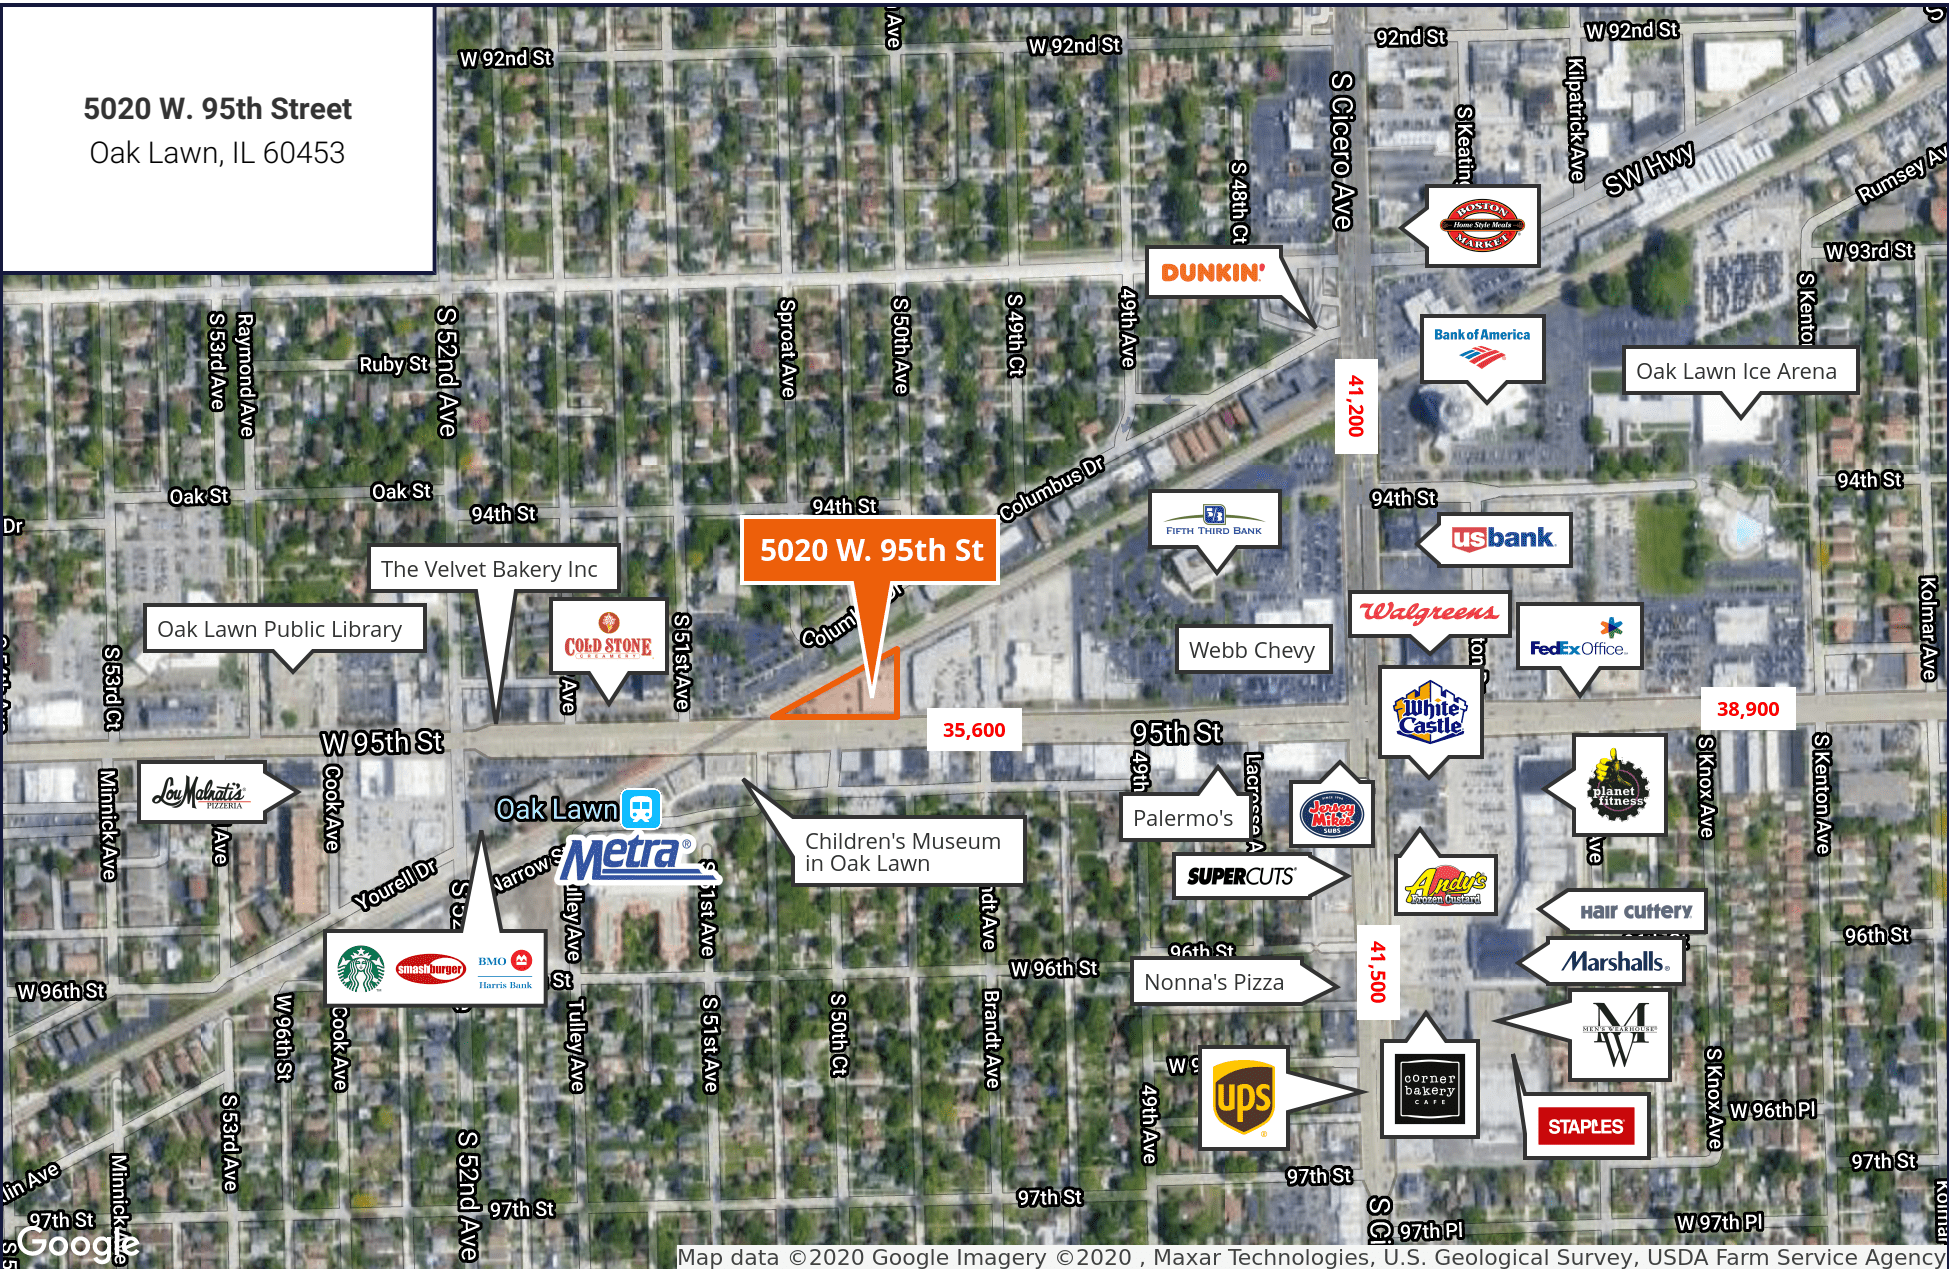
5020 W. 95th Street
Oak Lawn, IL 60453

W 92nd St
W 92nd St
92nd St
W 92nd St
S Cicero Ave
S 48th Ct
S Keating
Kilpatrick Ave
SW Hwy
Rumsey Av
W 93rd St
BOSTON MARKET Home Style Meals
DUNKIN'
Bank of America
Oak Lawn Ice Arena
S 53rd Ave
Raymond Ave
S 52nd Ave
Ruby St
Sproat Ave
S 50th Ave
S 49th Ct
49th Ave
S Kento
41,200
Oak St
Oak St
94th St
94th St
Columbus Dr
94th St
94th St
Dr
FIFTH THIRD BANK
usbank
5020 W. 95th St
The Velvet Bakery Inc
Oak Lawn Public Library
COLD STONE CREAMERY
S 51st Ave
Ave
Colum
Webb Chevy
Walgreens
FedEx Office
Kolmar Ave
S 53rd Ct
White Castle
35,600
38,900
W 95th St
95th St
Lou Malnati's PIZZERIA
Minnick Ave
Ave
Cook Ave
Oak Lawn
Metra
49th
Lacrosse A
Palermo's
Jersey Mike's SUBS
planet fitness
S Knox Ave
S Kenton Ave
Ave
Children's Museum in Oak Lawn
SUPERCUTS
Andy's Frozen Custard
Hair cuttery
Yourell Dr
Narrow S
S
lley Ave
S 51st Ave
dt Ave
96th St
Marshalls.
96th St
W 96th St
BMO Harris Bank
smashburger
St
W 96th St
Nonna's Pizza
41,500
MEN'S WEARHOUSE
W 96th St
Cook Ave
Tulley Ave
S 51st Ave
S 50th Ct
Brandt Ave
W 9
ups
corner bakery CAFE
STAPLES
S Knox Ave
W 96th Pl
S 53rd Ave
S 52nd Ave
49th Ave
97th St
97th St
lin Ave
97th St
Minnick Ave
97th St
97th St
S Ci
97th Pl
W 97th Pl
Kolmar
Google
Map data ©2020 Google Imagery ©2020 , Maxar Technologies, U.S. Geological Survey, USDA Farm Service Agency